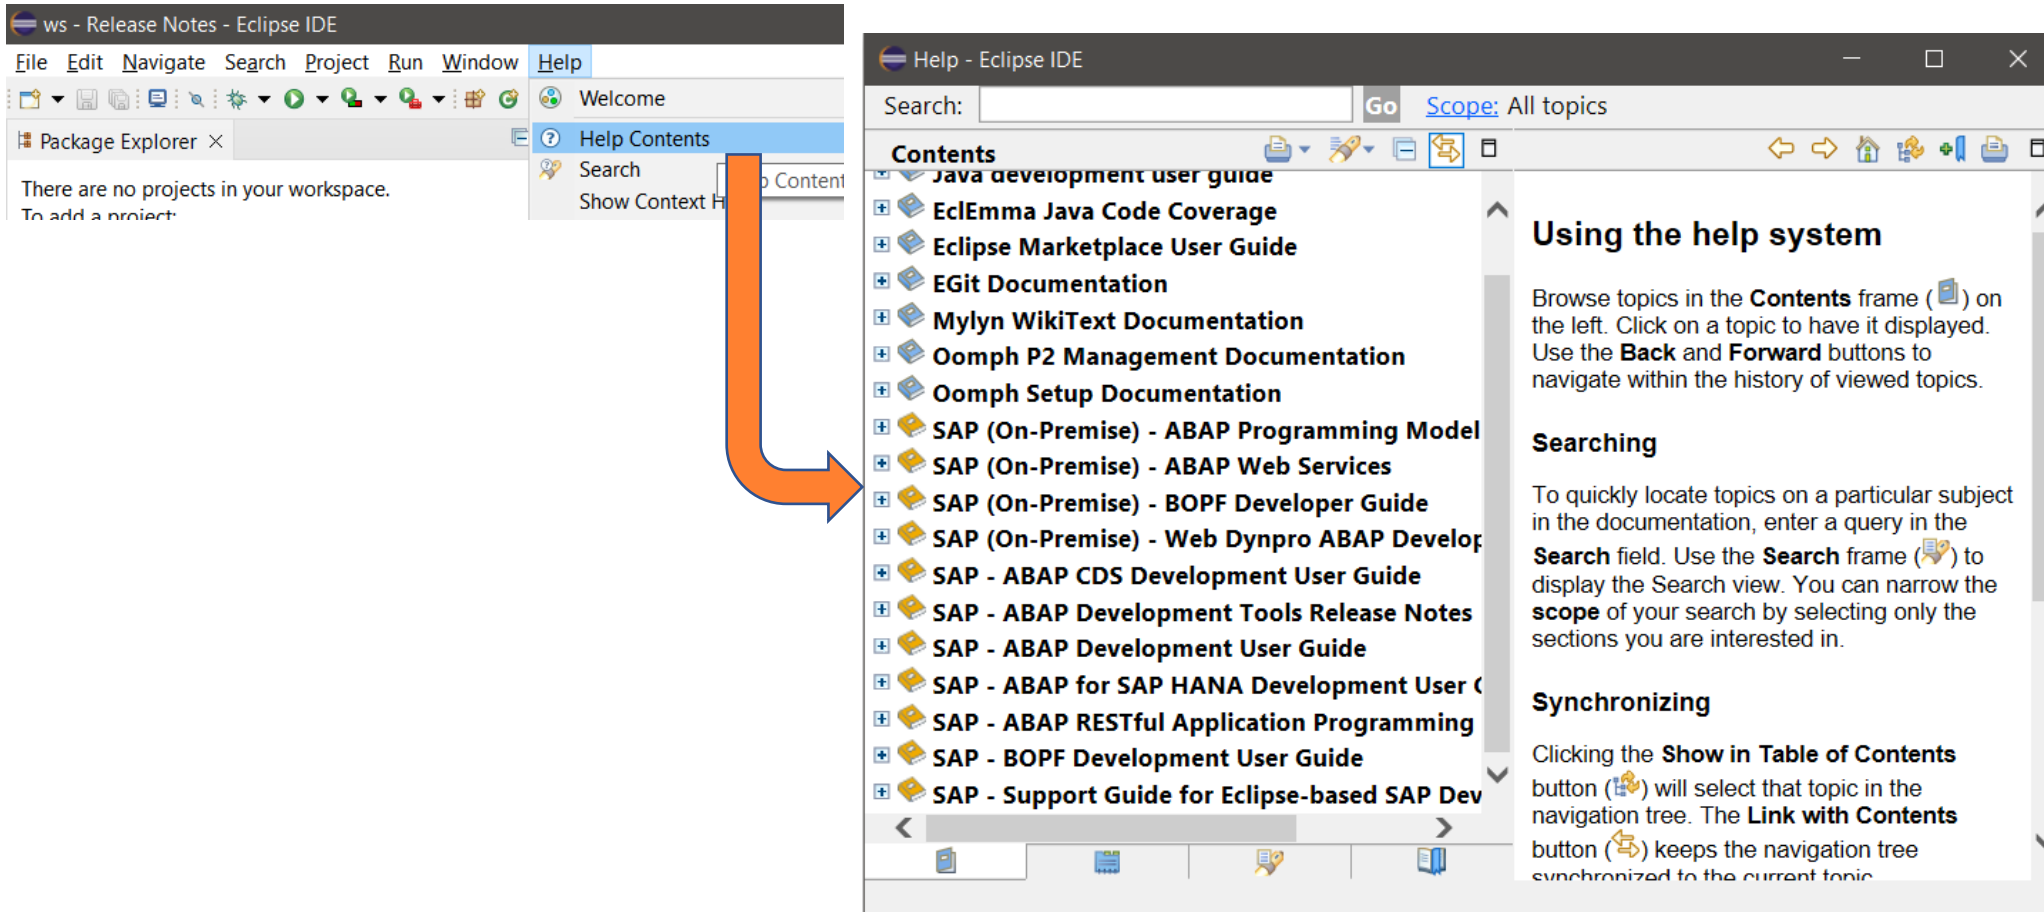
ws - Release Notes - Eclipse IDE

File Edit Navigate Search Project Run Window Help

Package Explorer ×

There are no projects in your workspace.
To add a project:

Welcome
Help Contents
Search
Show Context H

Content

Help - Eclipse IDE

Search: Go Scope: All topics

Contents

Java development user guide
EclEmma Java Code Coverage
Eclipse Marketplace User Guide
EGit Documentation
Mylyn WikiText Documentation
Oomph P2 Management Documentation
Oomph Setup Documentation
SAP (On-Premise) - ABAP Programming Model
SAP (On-Premise) - ABAP Web Services
SAP (On-Premise) - BOPF Developer Guide
SAP (On-Premise) - Web Dynpro ABAP Develop
SAP - ABAP CDS Development User Guide
SAP - ABAP Development Tools Release Notes
SAP - ABAP Development User Guide
SAP - ABAP for SAP HANA Development User G
SAP - ABAP RESTful Application Programming
SAP - BOPF Development User Guide
SAP - Support Guide for Eclipse-based SAP Dev

Using the help system

Browse topics in the **Contents** frame ( ) on the left. Click on a topic to have it displayed. Use the **Back** and **Forward** buttons to navigate within the history of viewed topics.

Searching

To quickly locate topics on a particular subject in the documentation, enter a query in the **Search** field. Use the **Search** frame ( ) to display the Search view. You can narrow the **scope** of your search by selecting only the sections you are interested in.

Synchronizing

Clicking the **Show in Table of Contents** button ( ) will select that topic in the navigation tree. The **Link with Contents** button ( ) keeps the navigation tree synchronized to the current topic.